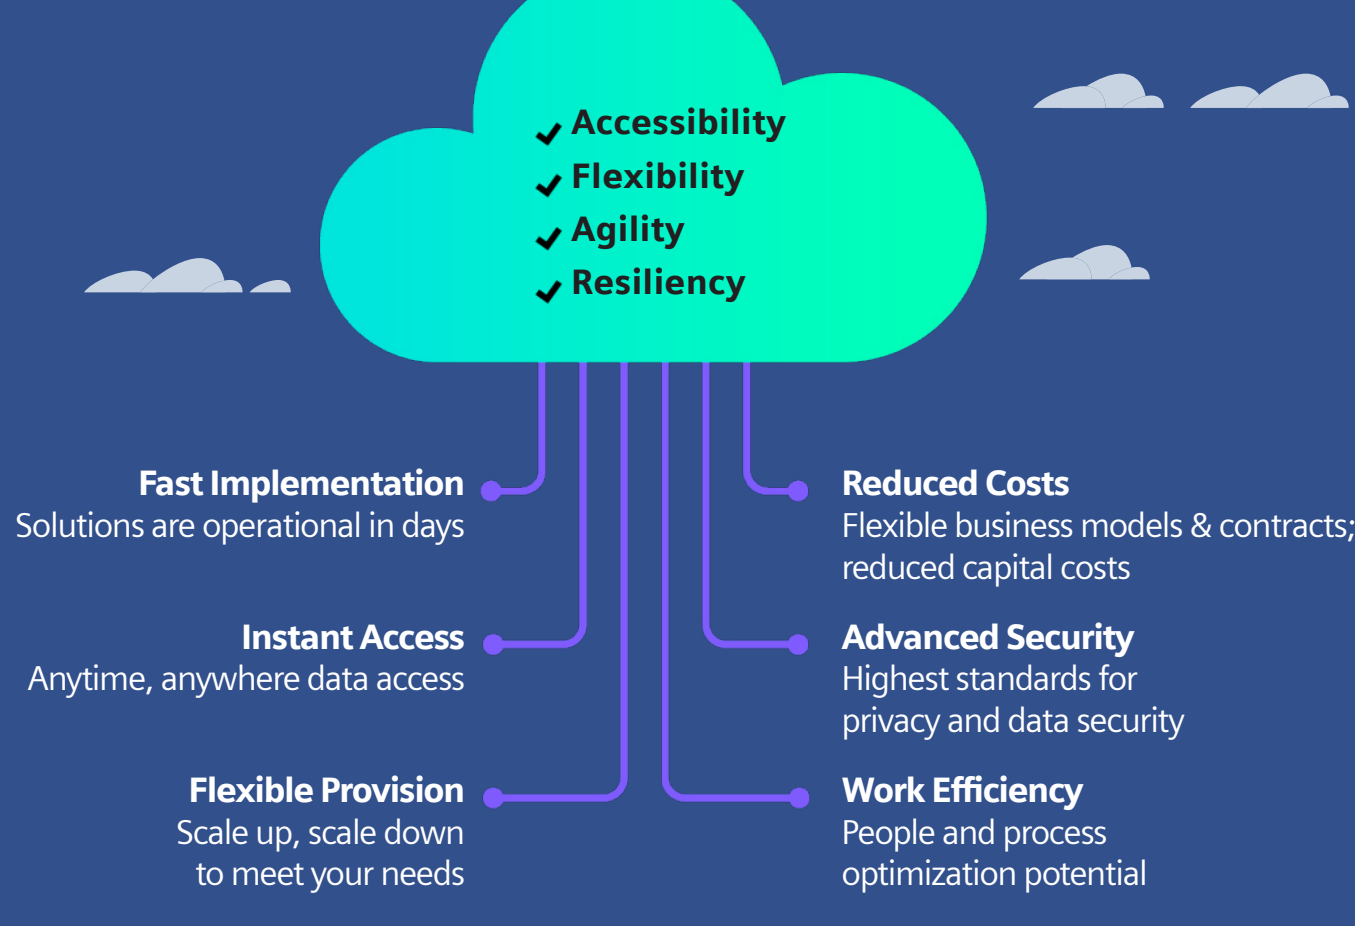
✓ Accessibility
✓ Flexibility
✓ Agility
✓ Resiliency

Fast Implementation
Solutions are operational in days

Instant Access
Anytime, anywhere data access

Flexible Provision
Scale up, scale down to meet your needs

Reduced Costs
Flexible business models & contracts; reduced capital costs

Advanced Security
Highest standards for privacy and data security

Work Efficiency
People and process optimization potential